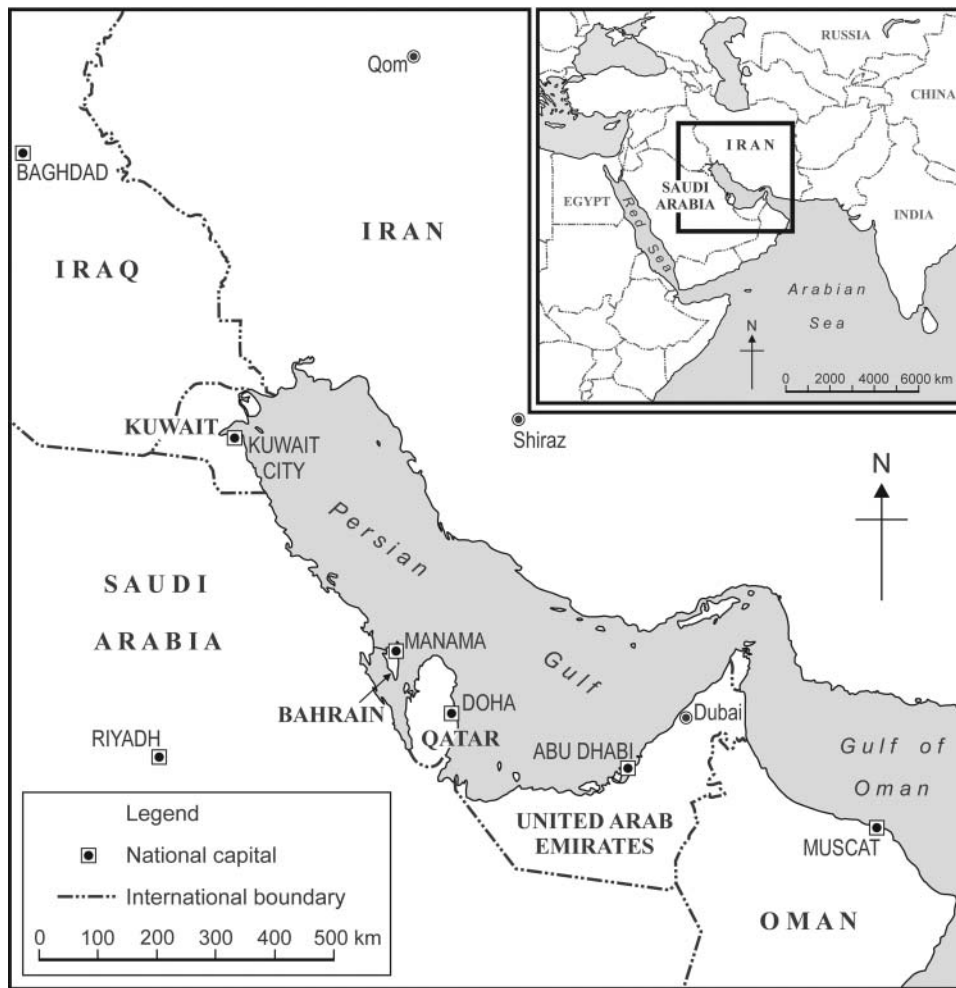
RUSSIA
CHINA
IRAN
EGYPT
SAUDI ARABIA
Red Sea
INDIA
Arabian Sea
N
0 2000 4000 6000 km

Qom
BAGHDAD
IRAN
IRAQ
KUWAIT
KUWAIT CITY
Shiraz
N
Persian Gulf
SAUDI ARABIA
MANAMA
BAHRAIN
DOHA
QATAR
Dubai
RIYADH
ABU DHABI
Gulf of Oman
UNITED ARAB EMIRATES
MUSCAT
OMAN

Legend
National capital
International boundary
0 100 200 300 400 500 km